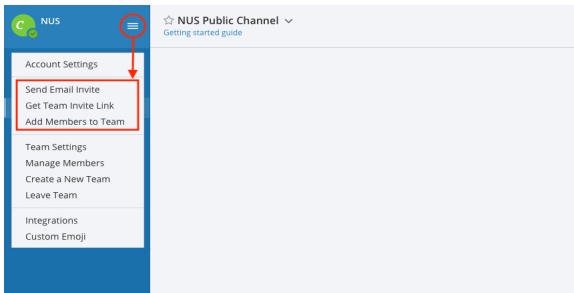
NUS

☆ NUS Public Channel
Getting started guide

Account Settings

Send Email Invite
Get Team Invite Link
Add Members to Team

Team Settings
Manage Members
Create a New Team
Leave Team

Integrations
Custom Emoji